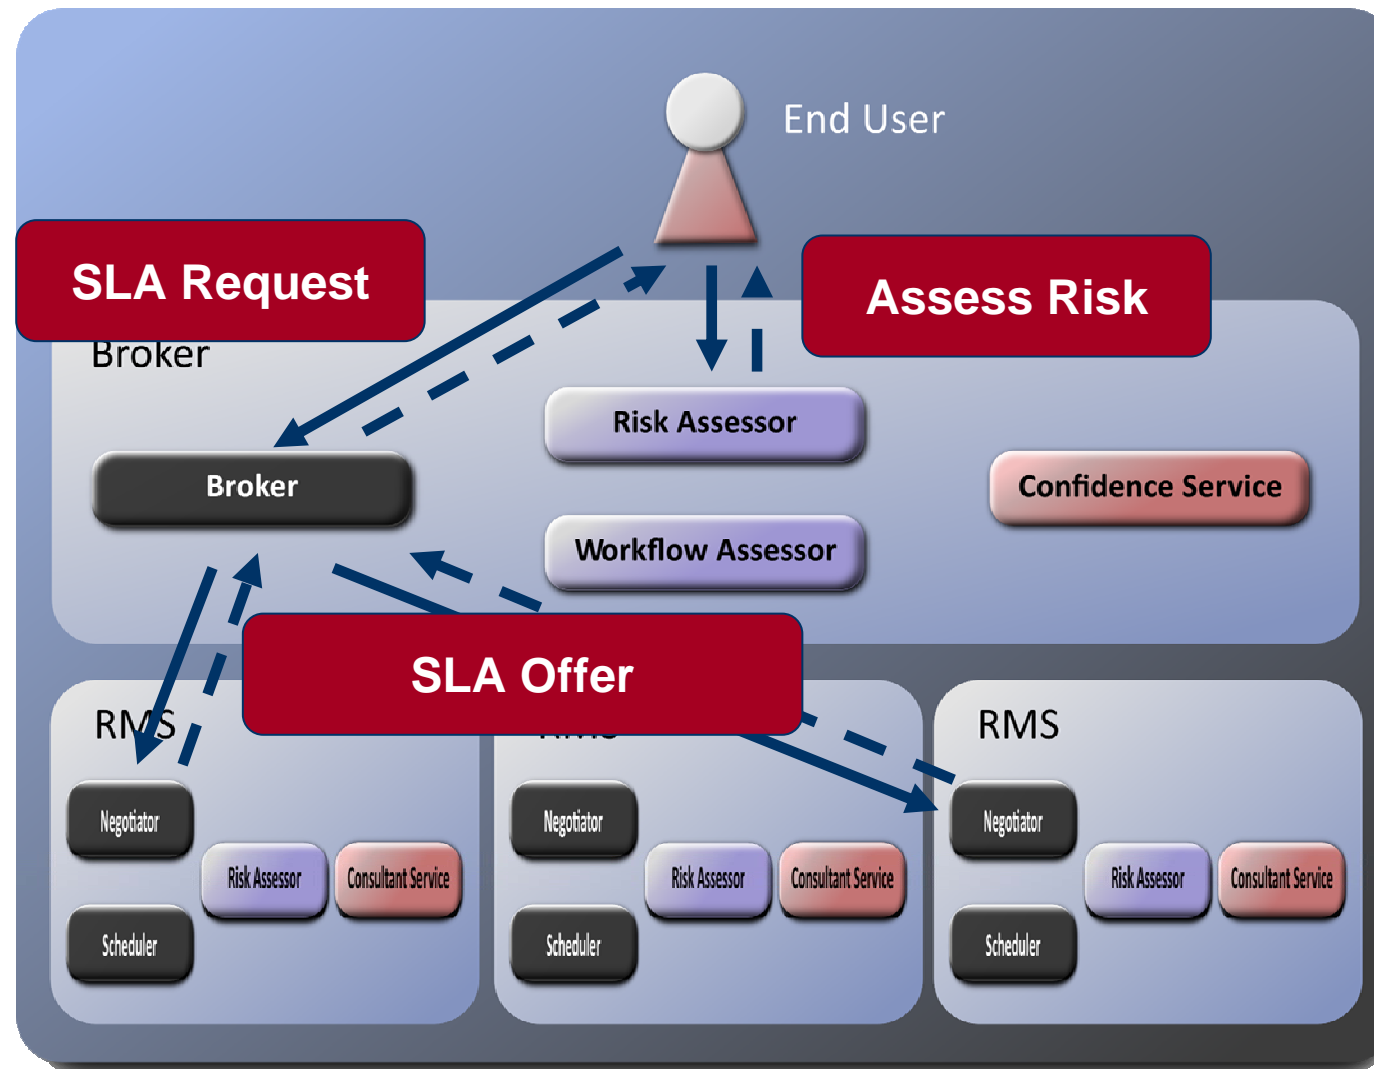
End User

SLA Request

Assess Risk

Broker

Risk Assessor

Broker

Confidence Service

Workflow Assessor

SLA Offer

RMS

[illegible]

RMS

Negotiator

Risk Assessor

Consultant Service

Scheduler

Negotiator

Risk Assessor

Consultant Service

Scheduler

Negotiator

Risk Assessor

Consultant Service

Scheduler